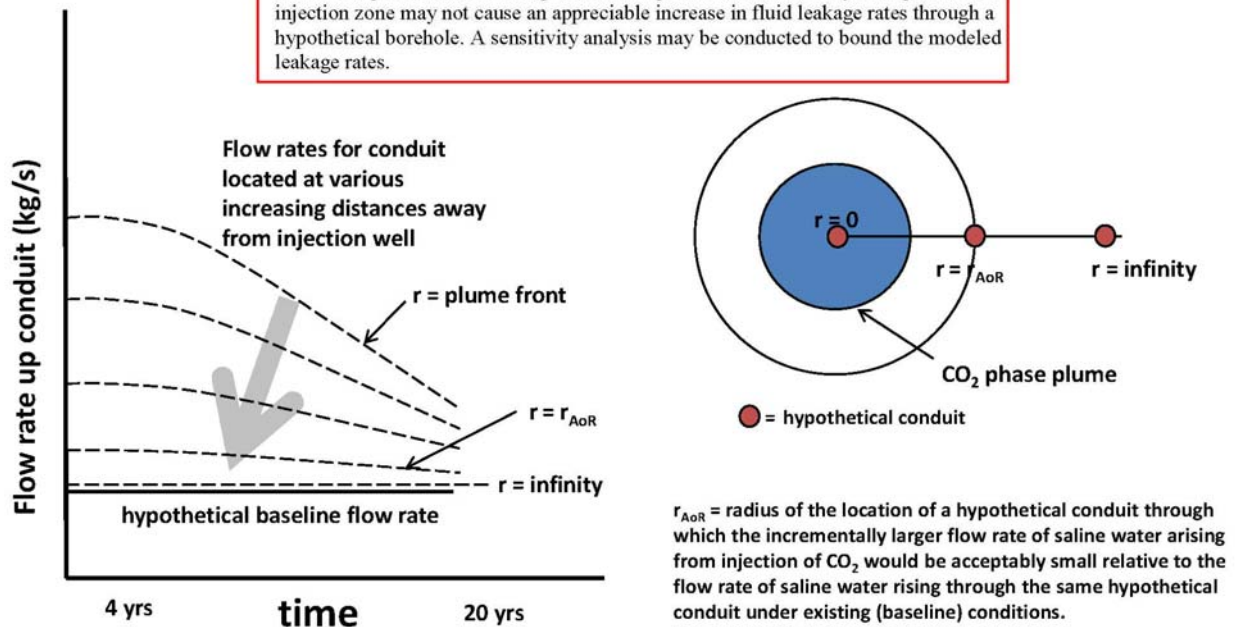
injection zone may not cause an appreciable increase in fluid leakage rates through a hypothetical borehole. A sensitivity analysis may be conducted to bound the modeled leakage rates.

Flow rate up conduit (kg/s)

Flow rates for conduit located at various increasing distances away from injection well

r = plume front

$r = r_{AoR}$

r = infinity

hypothetical baseline flow rate

4 yrs

time

20 yrs

r = 0

$r = r_{AoR}$

r = infinity

$CO_2$ phase plume

= hypothetical conduit

$r_{AoR}$ = radius of the location of a hypothetical conduit through which the incrementally larger flow rate of saline water arising from injection of $CO_2$ would be acceptably small relative to the flow rate of saline water rising through the same hypothetical conduit under existing (baseline) conditions.